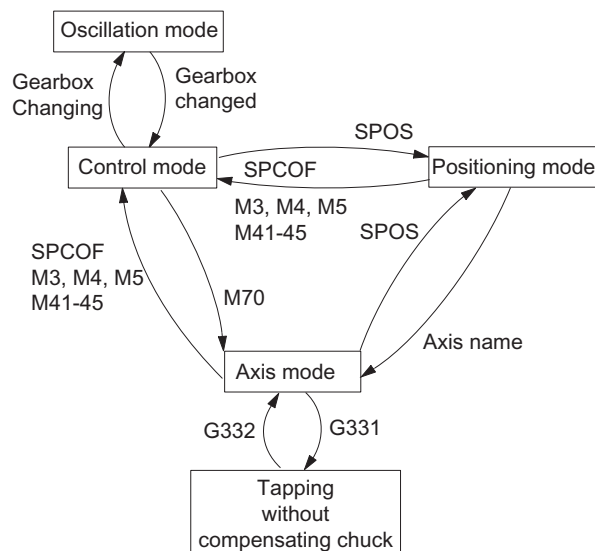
Oscillation mode

Gearbox Changing

Gearbox changed

Control mode

SPOS

SPCOF

Positioning mode

M3, M4, M5
M41-45

SPOS

SPCOF
M3, M4, M5
M41-45

M70

Axis name

Axis mode

G332

G331

Tapping without compensating chuck